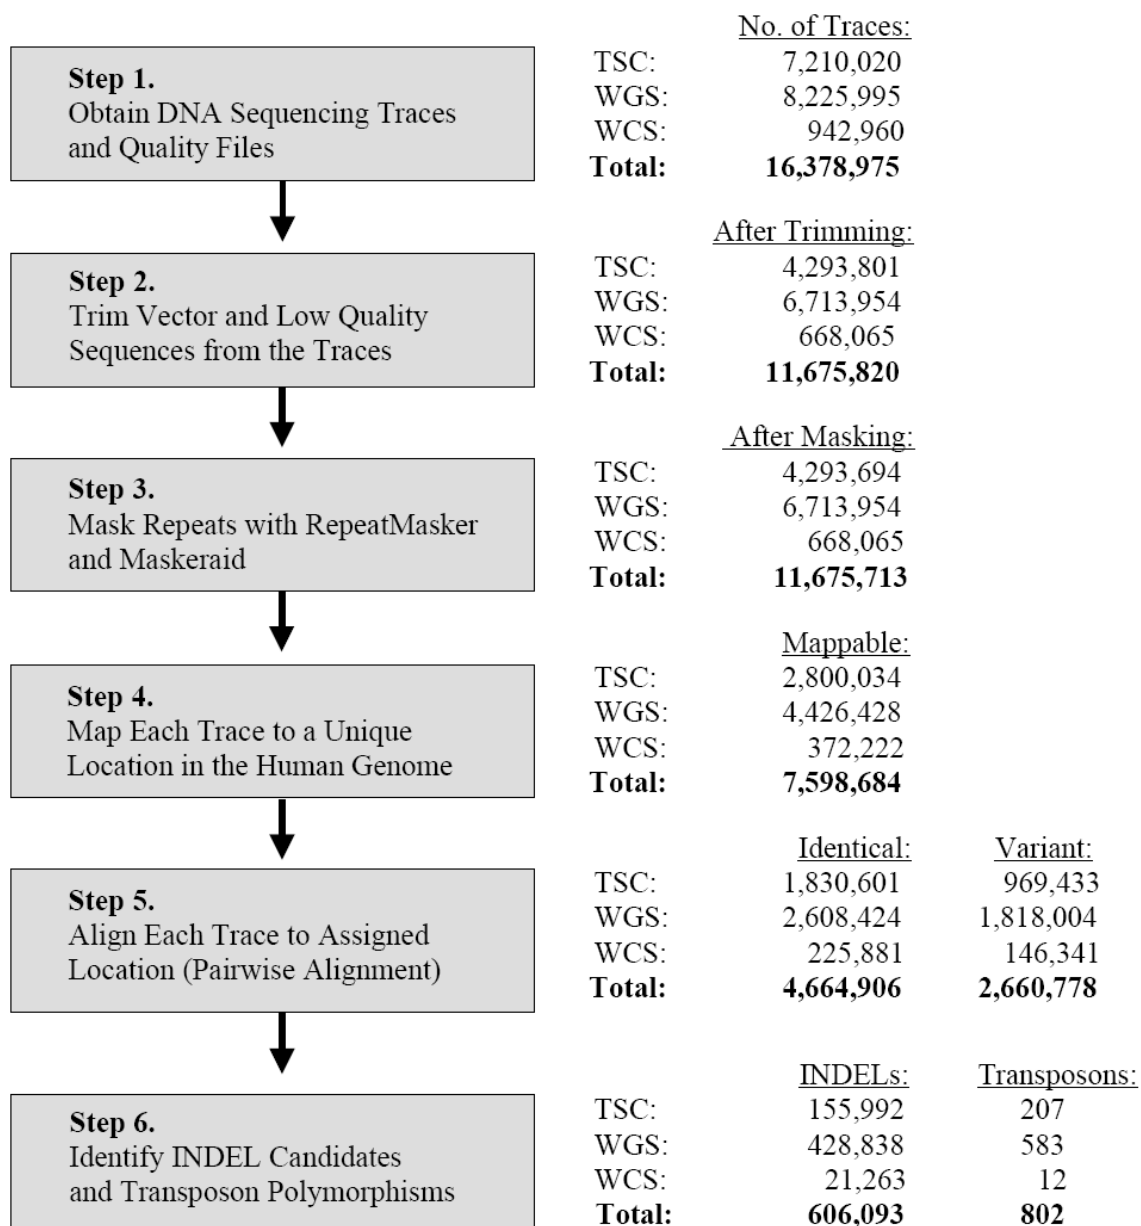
Step 1.
Obtain DNA Sequencing Traces and Quality Files

| | No. of Traces: |
|---|---|
| TSC: | 7,210,020 |
| WGS: | 8,225,995 |
| WCS: | 942,960 |
| **Total:** | **16,378,975** |

Step 2.
Trim Vector and Low Quality Sequences from the Traces

| | After Trimming: |
|---|---|
| TSC: | 4,293,801 |
| WGS: | 6,713,954 |
| WCS: | 668,065 |
| **Total:** | **11,675,820** |

Step 3.
Mask Repeats with RepeatMasker and Maskeraid

| | After Masking: |
|---|---|
| TSC: | 4,293,694 |
| WGS: | 6,713,954 |
| WCS: | 668,065 |
| **Total:** | **11,675,713** |

Step 4.
Map Each Trace to a Unique Location in the Human Genome

| | Mappable: |
|---|---|
| TSC: | 2,800,034 |
| WGS: | 4,426,428 |
| WCS: | 372,222 |
| **Total:** | **7,598,684** |

Step 5.
Align Each Trace to Assigned Location (Pairwise Alignment)

| | Identical: | Variant: |
|---|---|---|
| TSC: | 1,830,601 | 969,433 |
| WGS: | 2,608,424 | 1,818,004 |
| WCS: | 225,881 | 146,341 |
| **Total:** | **4,664,906** | **2,660,778** |

Step 6.
Identify INDEL Candidates and Transposon Polymorphisms

| | INDELs: | Transposons: |
|---|---|---|
| TSC: | 155,992 | 207 |
| WGS: | 428,838 | 583 |
| WCS: | 21,263 | 12 |
| **Total:** | **606,093** | **802** |